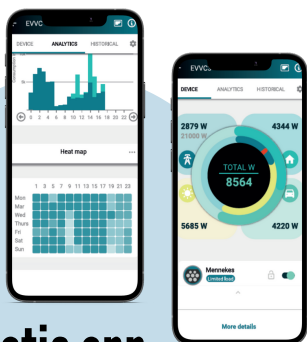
EVVC

DEVICE ANALYTICS HISTORICAL

0 2 4 6 8 10 12 14 16 18 20 22

Heat map

1 3 5 7 9 11 13 15 17 19 21 23

Mon
Tue
Wed
Thurs
Fri
Sat
Sun

EVVC

DEVICE ANALYTICS HISTORICAL

2879 W

4344 W

TOTAL W

8564

5685 W

4220 W

Mennekes

Limited Boost

More details

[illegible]tic app